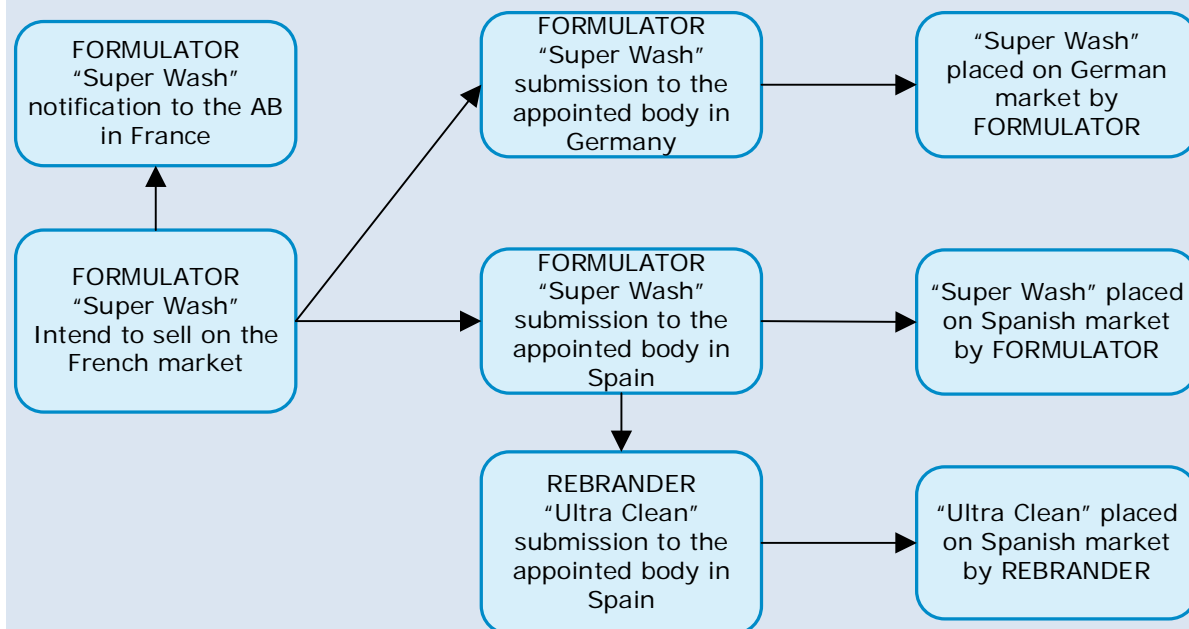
FORMULATOR
“Super Wash”
notification to the AB in France

FORMULATOR
“Super Wash”
Intend to sell on the French market

FORMULATOR
“Super Wash”
submission to the appointed body in Germany

“Super Wash” placed on German market by FORMULATOR

FORMULATOR
“Super Wash”
submission to the appointed body in Spain

“Super Wash” placed on Spanish market by FORMULATOR

REBRANDER
“Ultra Clean”
submission to the appointed body in Spain

“Ultra Clean” placed on Spanish market by REBRANDER